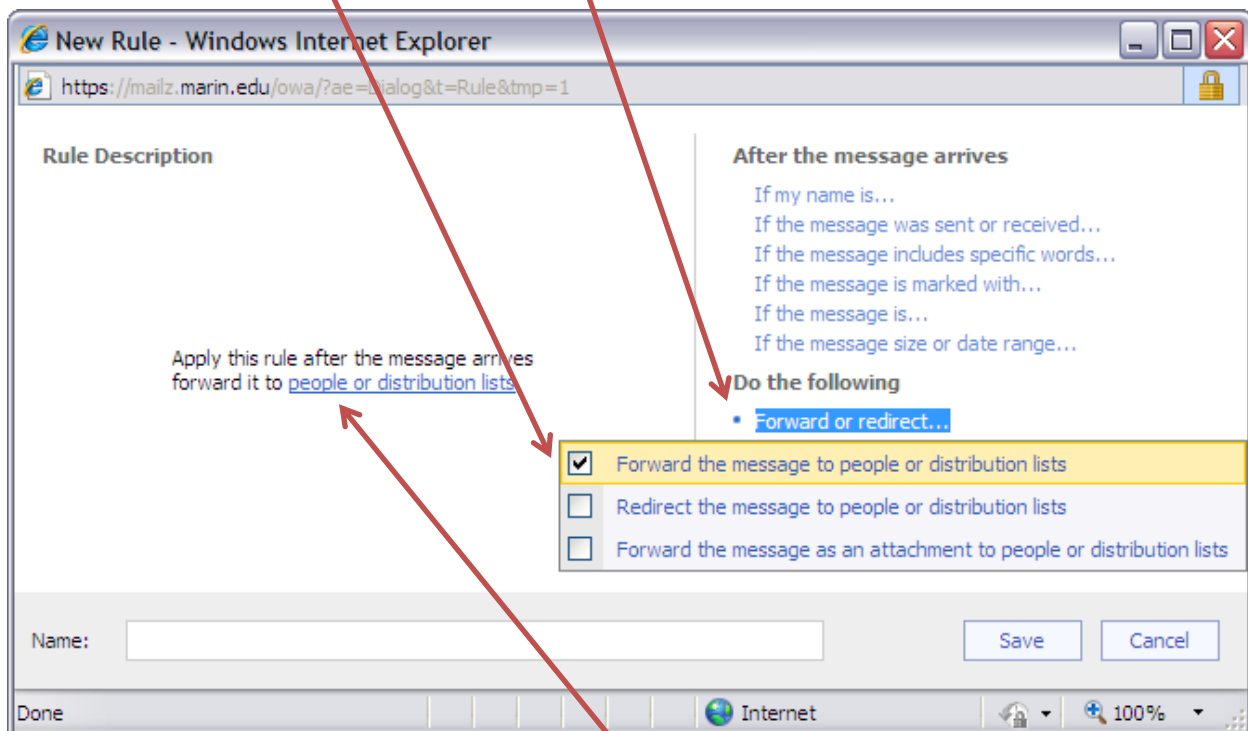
New Rule - Windows Internet Explorer

https://mailz.marin.edu/owa/?ae=Dialog&t=Rule&tmp=1

Rule Description

Apply this rule after the message arrives forward it to people or distribution lists

After the message arrives

If my name is...
If the message was sent or received...
If the message includes specific words...
If the message is marked with...
If the message is...
If the message size or date range...

Do the following

• Forward or redirect...

Forward the message to people or distribution lists
Redirect the message to people or distribution lists
Forward the message as an attachment to people or distribution lists

Name:

Save Cancel

Done Internet 100%